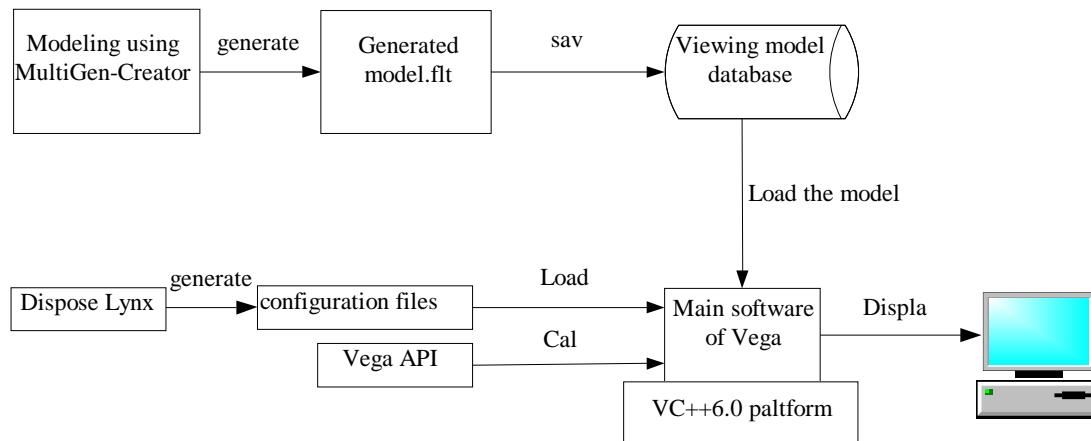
Modeling using MultiGen-Creator

generate

Generated model.flt

sav

Viewing model database

Load the model

Dispose Lynx

generate

configuration files

Load

Vega API

Cal

Main software of Vega

Displa

VC++6.0 paltform